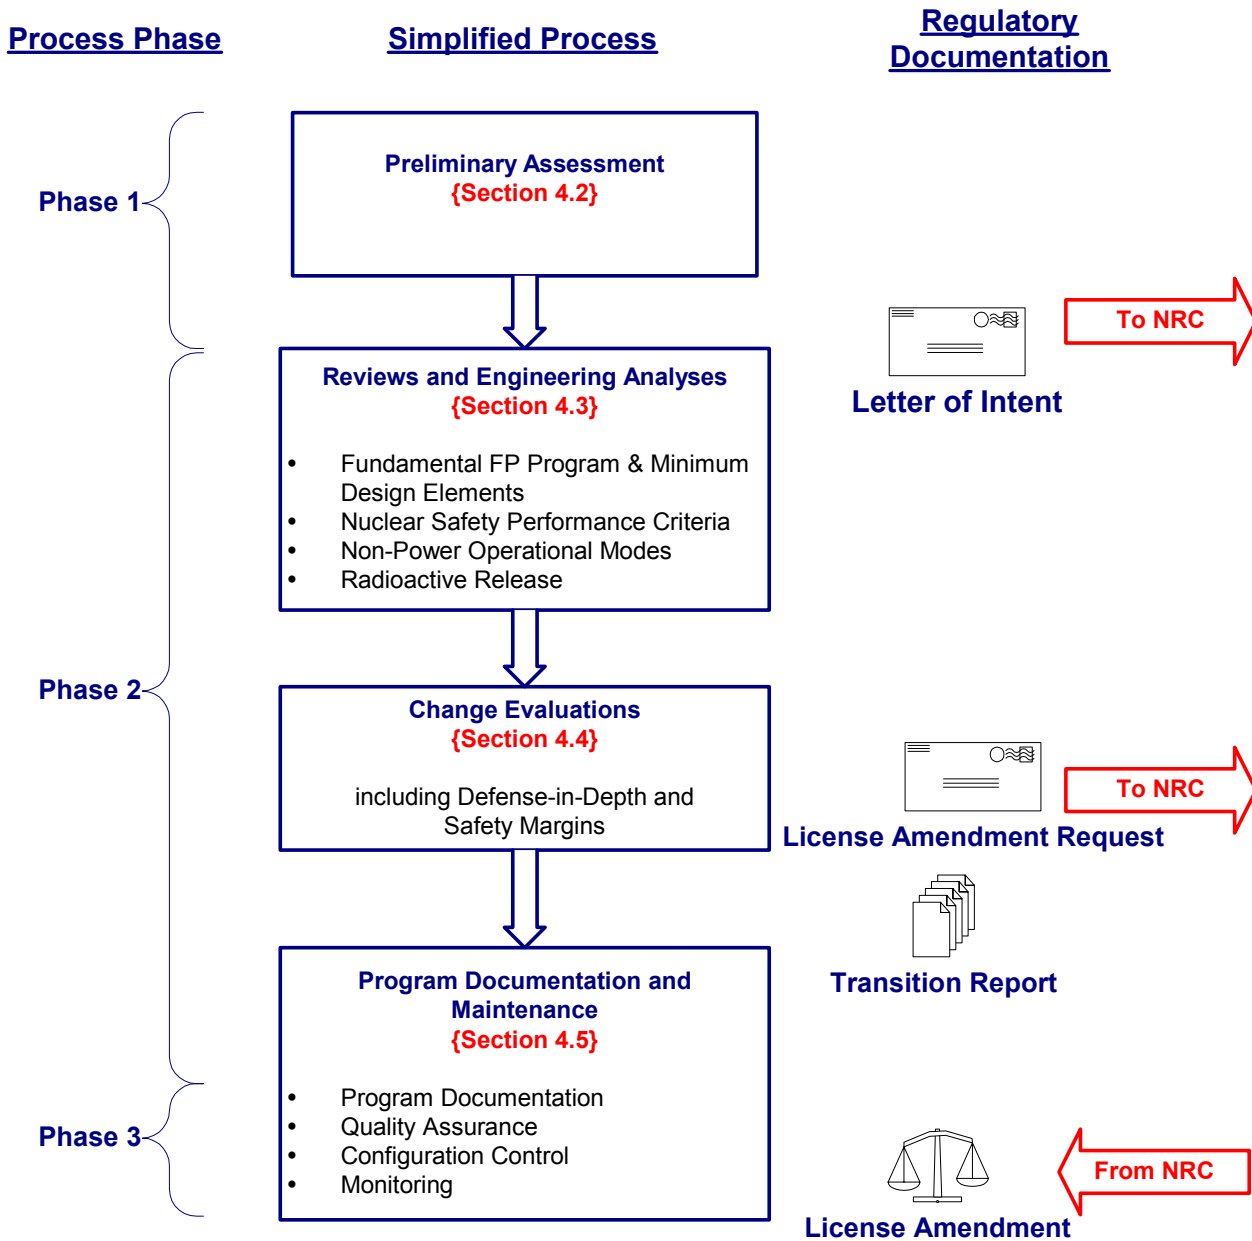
Process Phase

Simplified Process

Regulatory Documentation

Phase 1

Preliminary Assessment
{Section 4.2}

To NRC

Letter of Intent

Reviews and Engineering Analyses
{Section 4.3}

- Fundamental FP Program & Minimum Design Elements
- Nuclear Safety Performance Criteria
- Non-Power Operational Modes
- Radioactive Release

Phase 2

Change Evaluations
{Section 4.4}

including Defense-in-Depth and Safety Margins

To NRC

License Amendment Request

Transition Report

Program Documentation and Maintenance
{Section 4.5}

- Program Documentation
- Quality Assurance
- Configuration Control
- Monitoring

Phase 3

From NRC

License Amendment